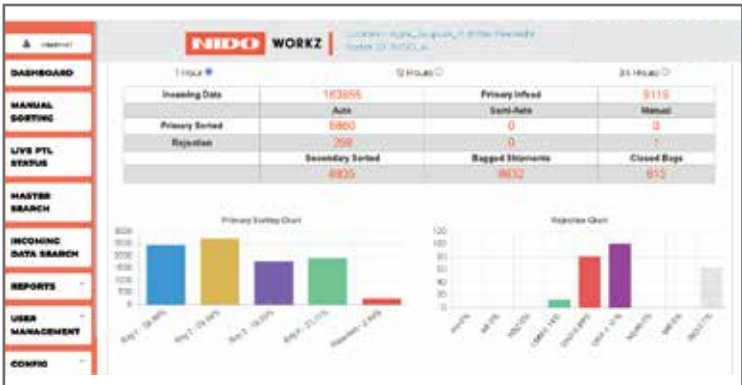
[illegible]

DASHBOARD

MANUAL SORTING

LIVE PTL STATUS

MASTER SEARCH

INCOMING DATA SEARCH

REPORTS

USER MANAGEMENT

CONFIG

NIDO WORKZ

Location: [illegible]
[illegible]

1 Hour

12 Hours

24 Hours

| Incoming Data | 163655 | Primary Infeed | 9110 |
|---|---|---|---|
| | Auto | Semi-Auto | Manual |
| Primary Sorted | 8860 | 0 | 0 |
| Rejection | 258 | 0 | 7 |
| | Secondary Sorted | Bagged Shipments | Closed Bags |
| | 8935 | 9832 | 813 |

Primary Sorting Chart

3000
2500
2000
1500
1000
500
0

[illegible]

Rejection Chart

120
100
80
60
40
20
0

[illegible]